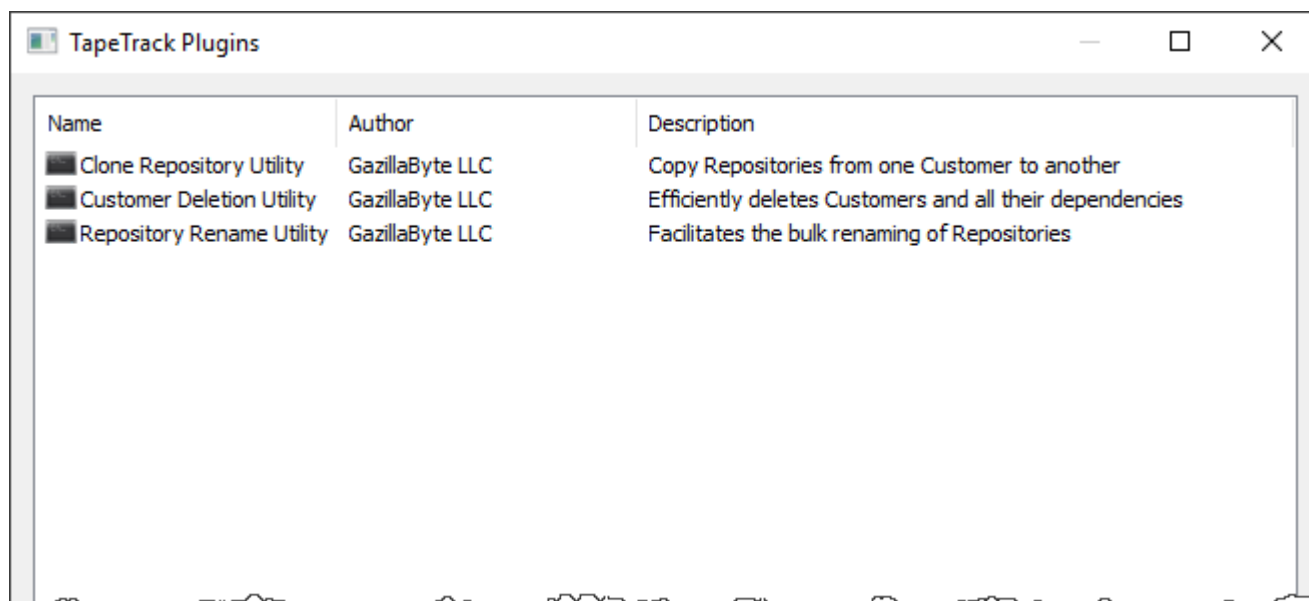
TapeTrack Plugins

| Name | Author | Description |
|---|---|---|
| Clone Repository Utility | GazillaByte LLC | Copy Repositories from one Customer to another |
| Customer Deletion Utility | GazillaByte LLC | Efficiently deletes Customers and all their dependencies |
| Repository Rename Utility | GazillaByte LLC | Facilitates the bulk renaming of Repositories |

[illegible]